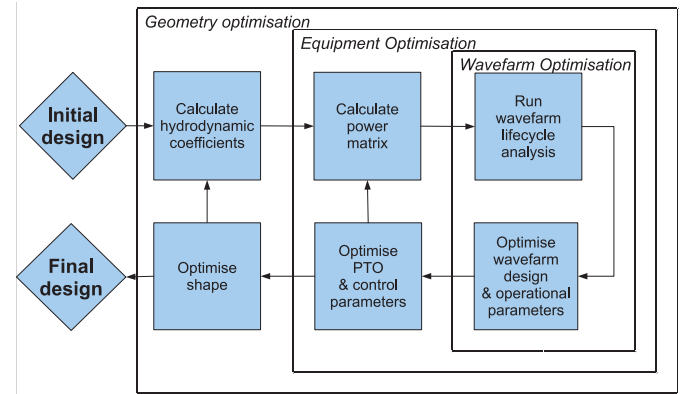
Geometry optimisation

Equipment Optimisation

Wavefarm Optimisation

Initial design

Calculate hydrodynamic coefficients

Calculate power matrix

Run wavefarm lifecycle analysis

Final design

Optimise shape

Optimise PTO & control parameters

Optimise wavefarm design & operational parameters